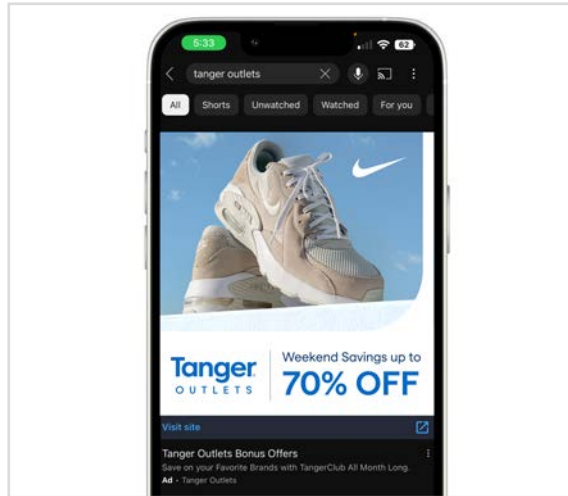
5:33

62

tanger outlets

All Shorts Unwatched Watched For you

Tanger OUTLETS

Weekend Savings up to 70% OFF

Visit site

Tanger Outlets Bonus Offers

Save on your Favorite Brands with TangerClub All Month Long.

Ad · Tanger Outlets